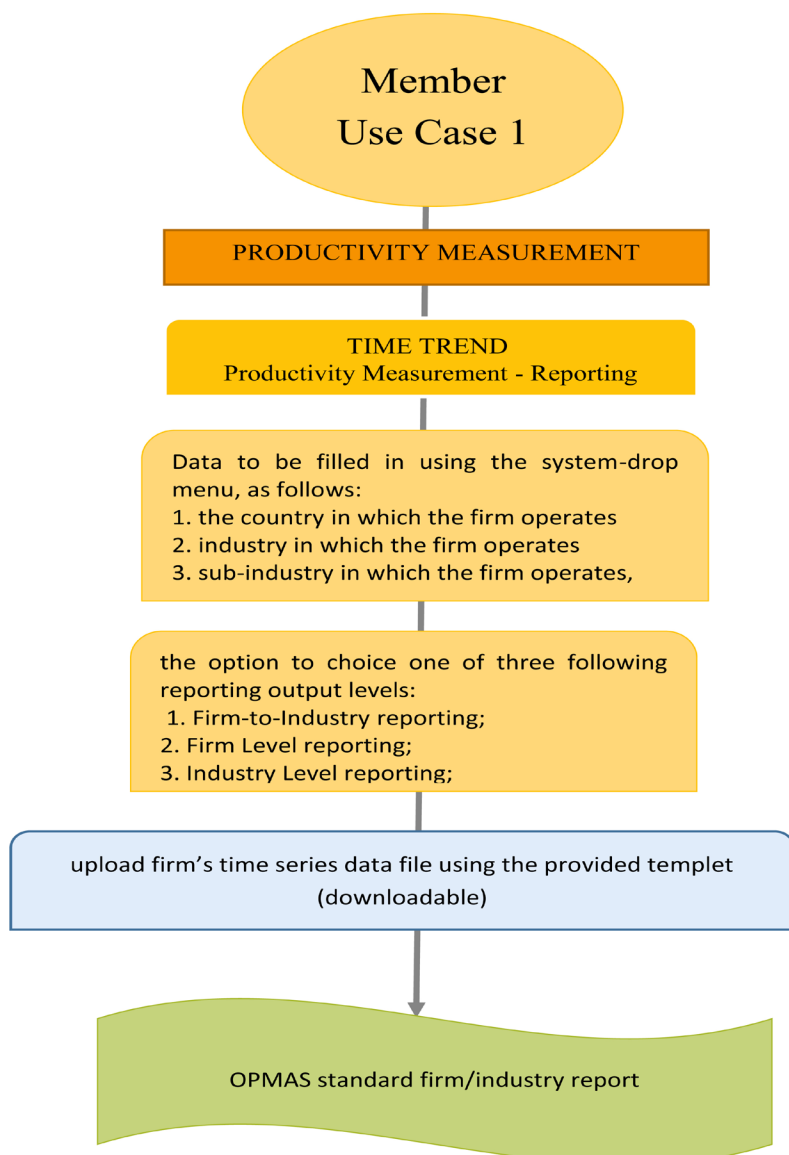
Member
Use Case 1

PRODUCTIVITY MEASUREMENT

TIME TREND
Productivity Measurement - Reporting

Data to be filled in using the system-drop menu, as follows:
1. the country in which the firm operates
2. industry in which the firm operates
3. sub-industry in which the firm operates,

the option to choice one of three following reporting output levels:
1. Firm-to-Industry reporting;
2. Firm Level reporting;
3. Industry Level reporting;

upload firm's time series data file using the provided templet (downloadable)

OPMAS standard firm/industry report